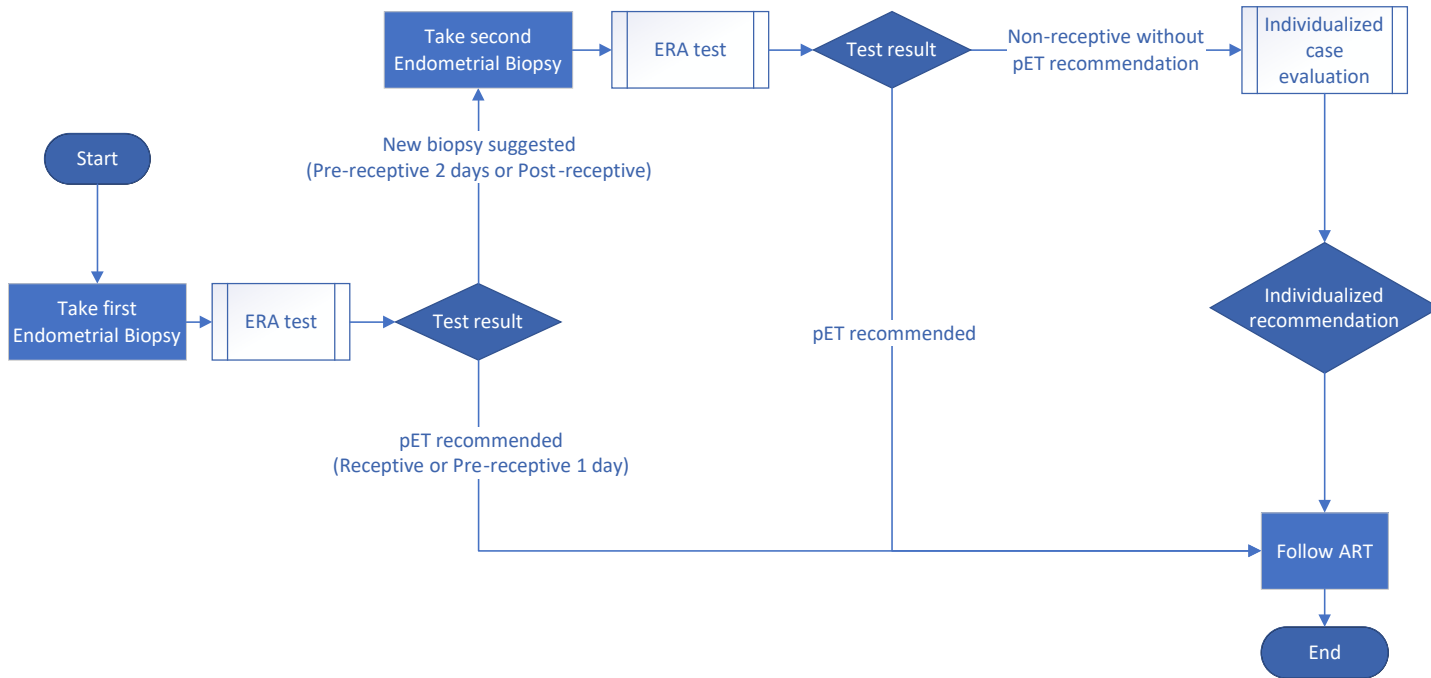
Start

Take first Endometrial Biopsy

ERA test

Test result

New biopsy suggested (Pre-receptive 2 days or Post-receptive)

Take second Endometrial Biopsy

ERA test

Test result

Non-receptive without pET recommendation

Individualized case evaluation

Individualized recommendation

pET recommended

pET recommended (Receptive or Pre-receptive 1 day)

Follow ART

End